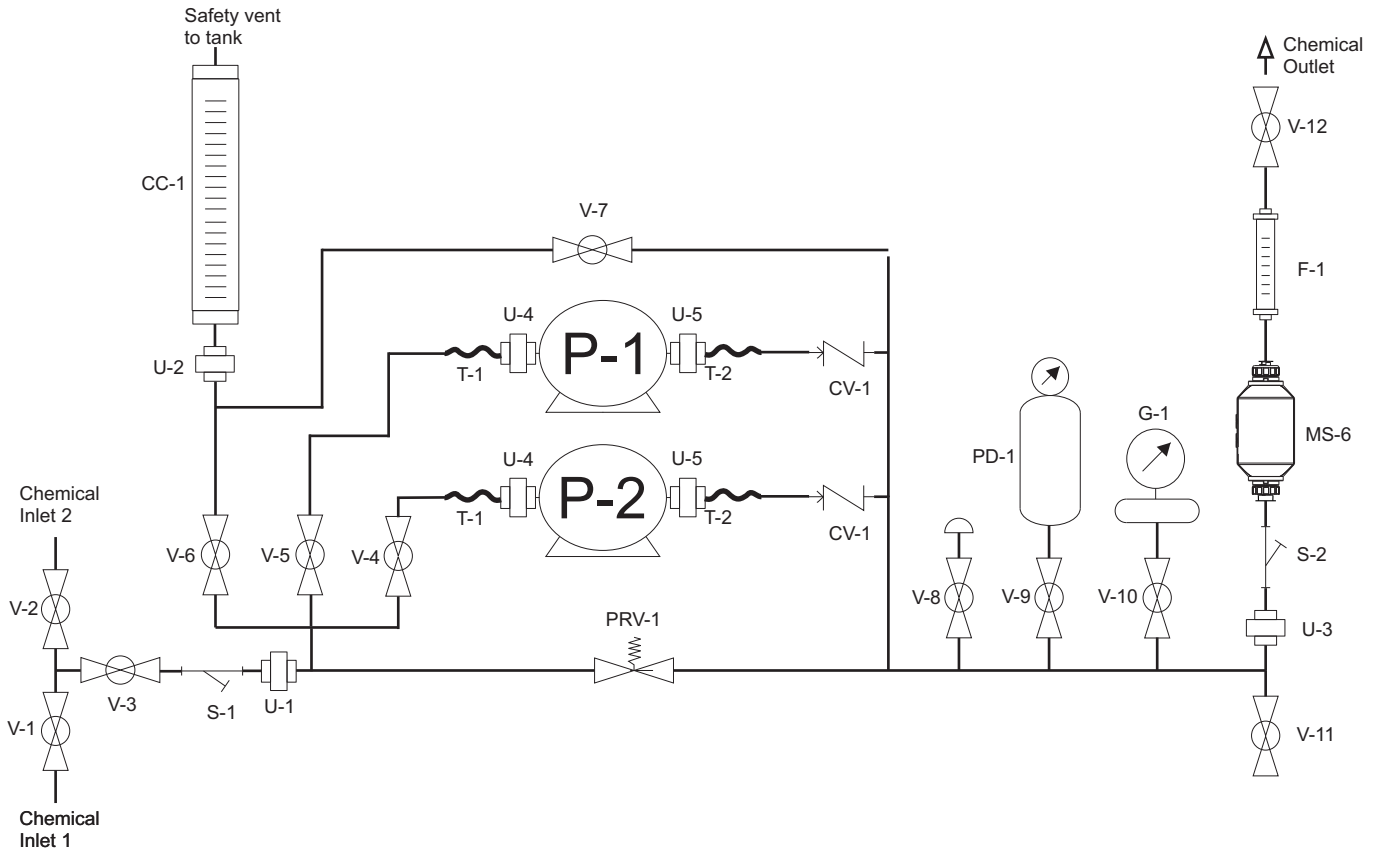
Safety vent to tank

Chemical Outlet

V-12

CC-1

V-7

F-1

U-4

P-1

U-5

U-2

T-1

T-2

CV-1

G-1

MS-6

PD-1

U-4

P-2

U-5

Chemical Inlet 2

T-1

T-2

CV-1

V-6

V-5

V-4

S-2

V-2

V-8

V-9

V-10

PRV-1

U-3

V-3

S-1

U-1

V-1

V-11

Chemical Inlet 1